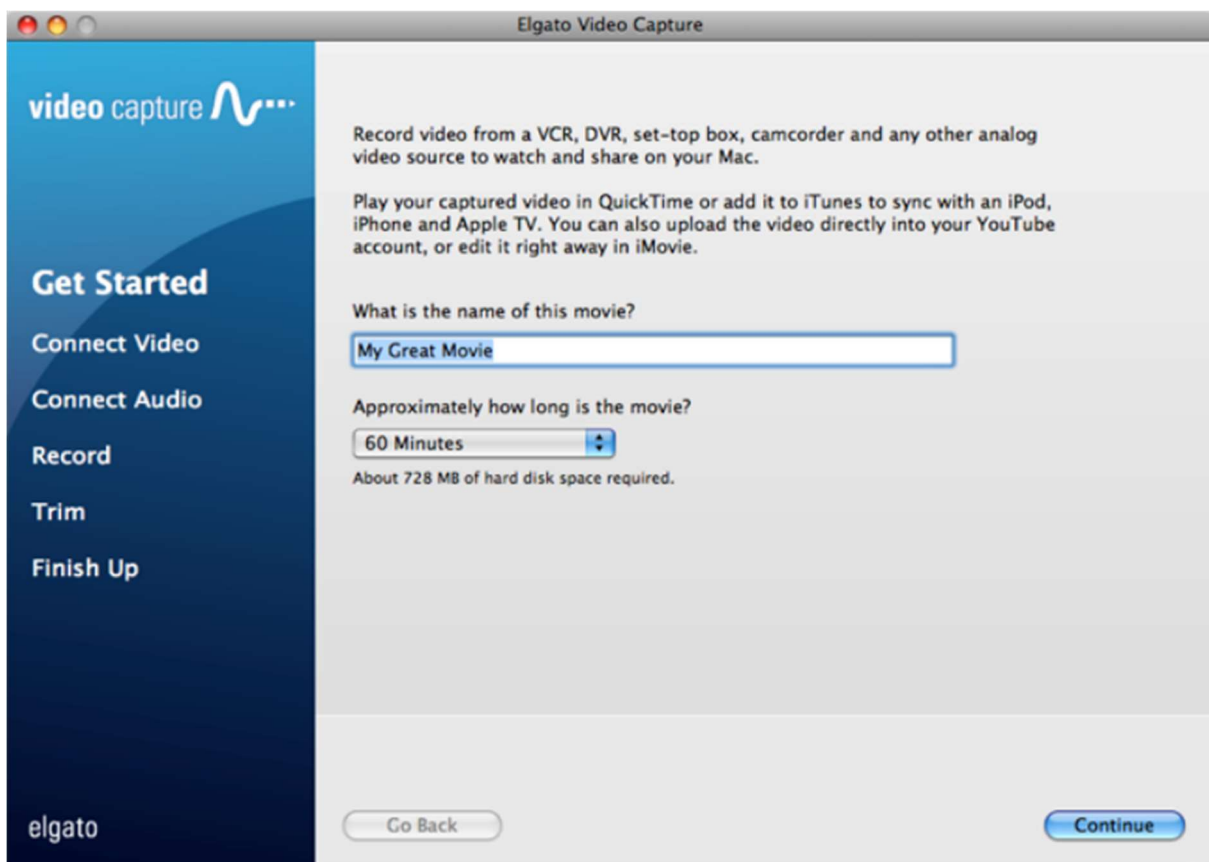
Elgato Video Capture

video capture

Get Started

Connect Video

Connect Audio

Record

Trim

Finish Up

elgato

Record video from a VCR, DVR, set-top box, camcorder and any other analog video source to watch and share on your Mac.

Play your captured video in QuickTime or add it to iTunes to sync with an iPod, iPhone and Apple TV. You can also upload the video directly into your YouTube account, or edit it right away in iMovie.

What is the name of this movie?

My Great Movie

Approximately how long is the movie?

60 Minutes

About 728 MB of hard disk space required.

Go Back

Continue